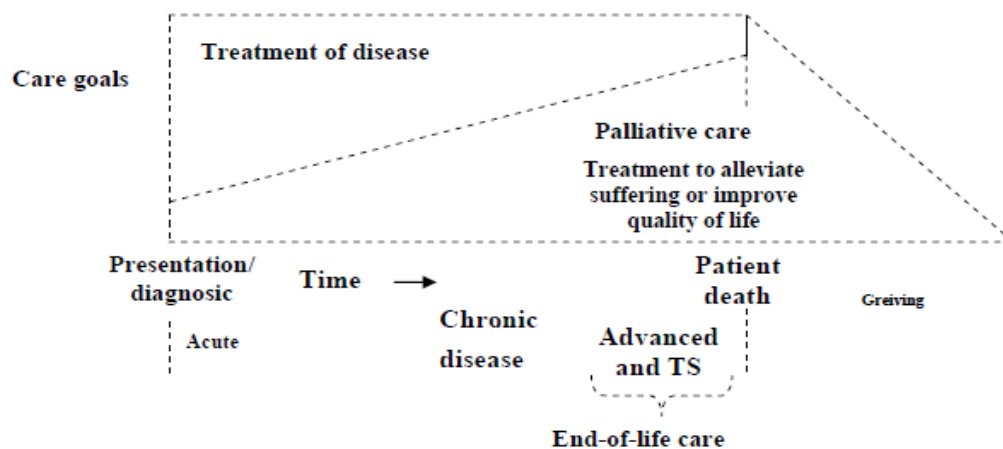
Care goals

Treatment of disease

Palliative care

Treatment to alleviate suffering or improve quality of life

Presentation/ diagnosic

Time →

Patient death

Greiving

Acute

Chronic disease

Advanced and TS

End-of-life care